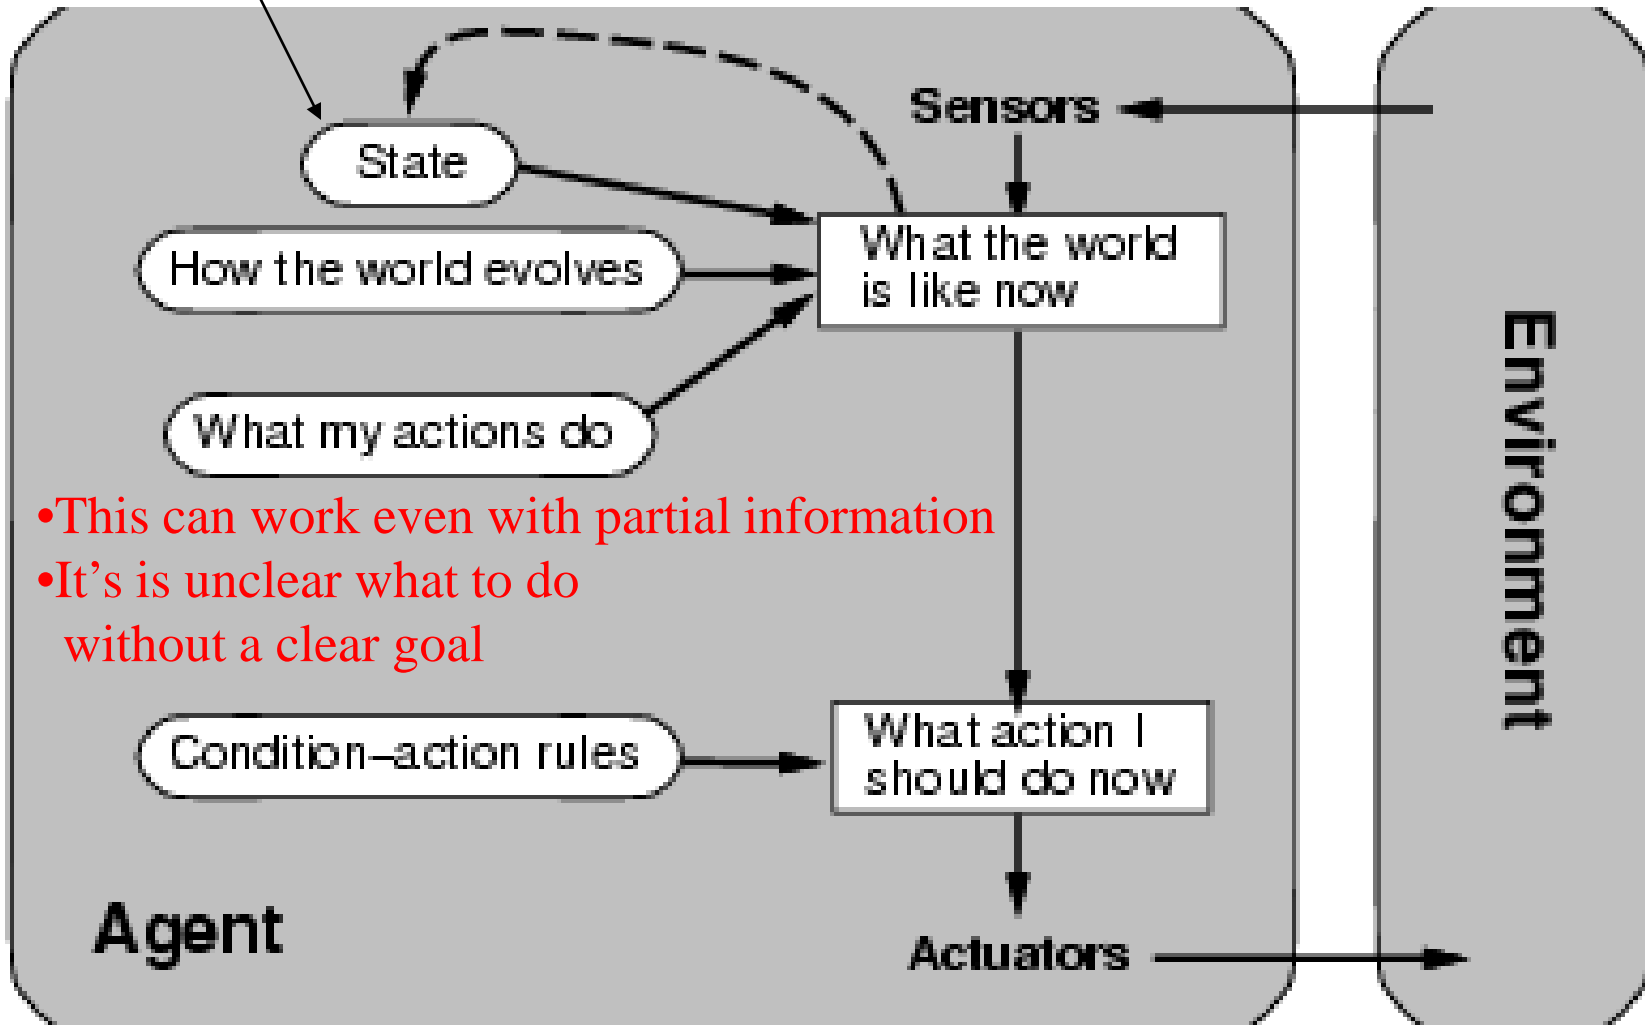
Sensors

State

How the world evolves

What the world is like now

What my actions do

•This can work even with partial information
•It’s is unclear what to do without a clear goal

Condition–action rules

What action I should do now

Agent

Actuators

Environment